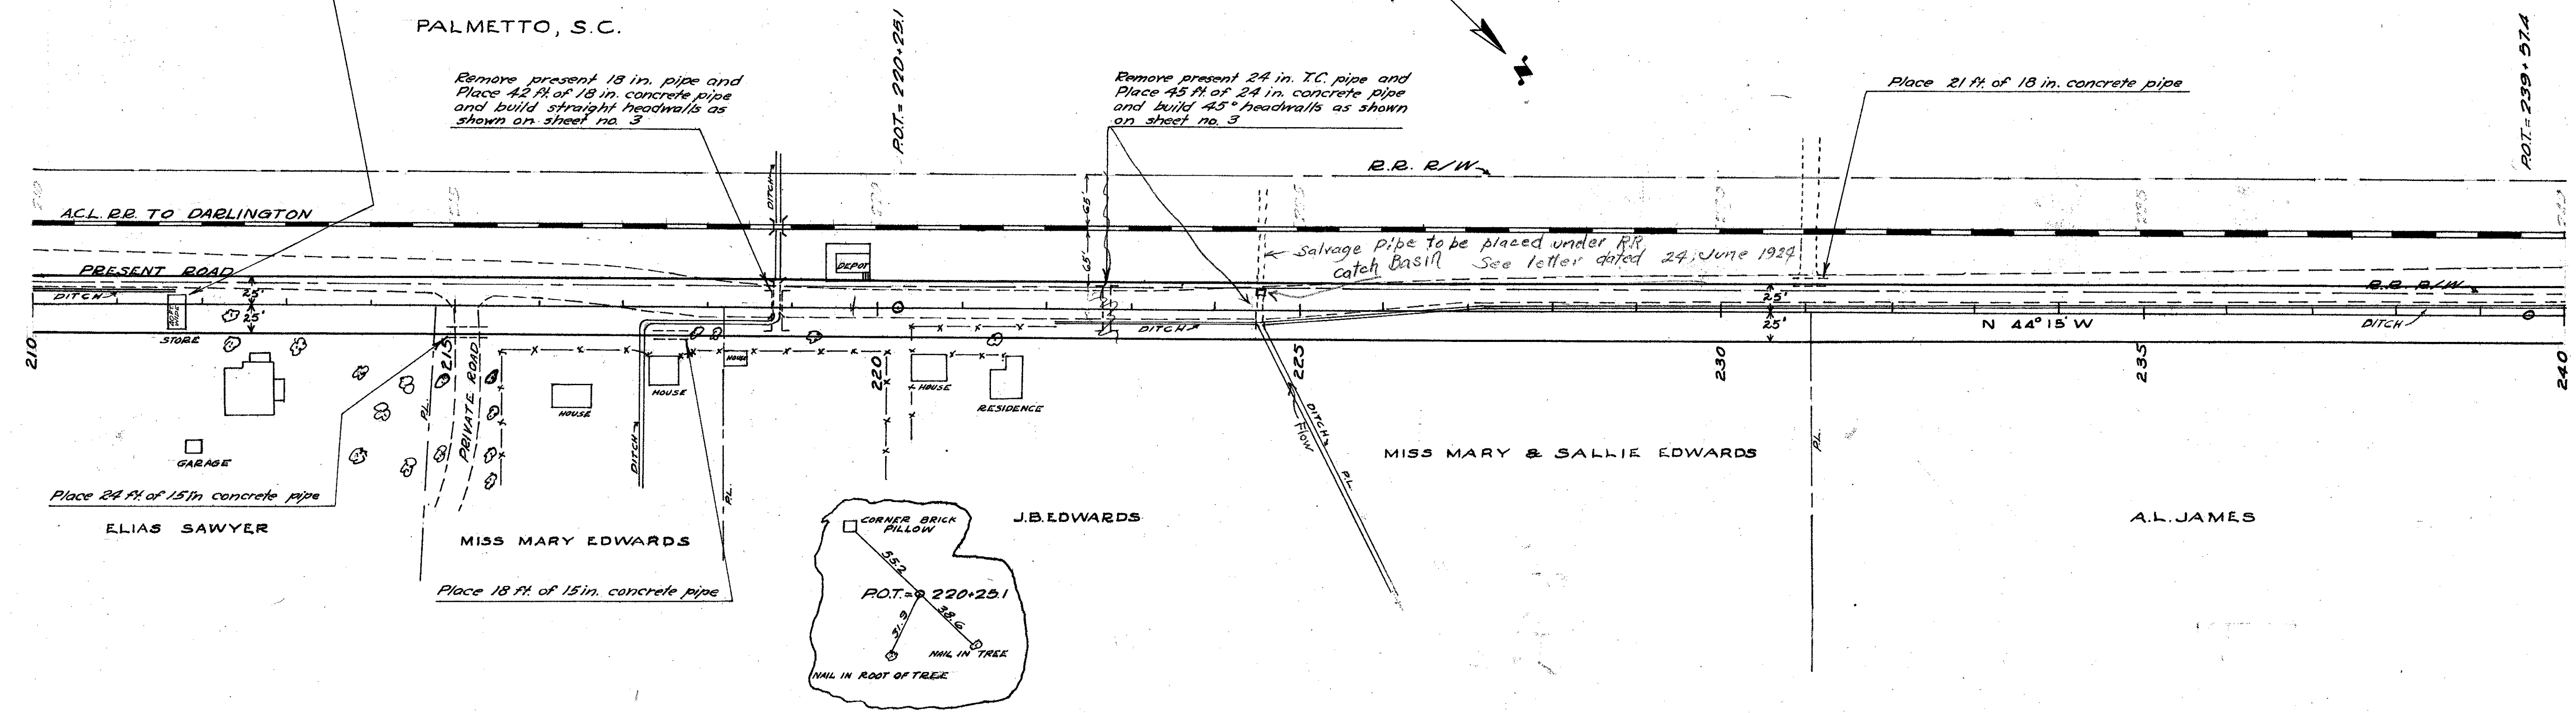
PALMETTO, S.C.

P.O.T.= 220+25.1

N

P.O.T.= 239+57.4

Remove present 18 in. pipe and Place 42 ft. of 18 in. concrete pipe and build straight headwalls as shown on sheet no. 3

Remove present 24 in. T.C. pipe and Place 45 ft. of 24 in. concrete pipe and build 45° headwalls as shown on sheet no. 3

Place 21 ft. of 18 in. concrete pipe

R.R. R/W

A.C.L. R.R. TO DARLINGTON

DITCH

65'

65'

DEPOT

Salvage pipe to be placed under RR catch Basin See letter dated 24 June 1929

PRESENT ROAD

DITCH

25'

25'

25'

25'

R.R. R/W

DITCH

N 44° 15' W

DITCH

STORE

210

215

220

225

230

235

240

PRIVATE ROAD

HOUSE

HOUSE

HOUSE

HOUSE

RESIDENCE

DITCH

DITCH

Flow

P.L.

P.L.

P.L.

P.L.

GARAGE

MISS MARY & SALLIE EDWARDS

Place 24 ft. of 15 in concrete pipe

ELIAS SAWYER

MISS MARY EDWARDS

J.B.EDWARDS

A.L.JAMES

Place 18 ft. of 15 in. concrete pipe

CORNER BRICK PILLOW

55.2

P.O.T.= 220+25.1

31.9

38.6

NAIL IN TREE

NAIL IN ROOT OF TREE